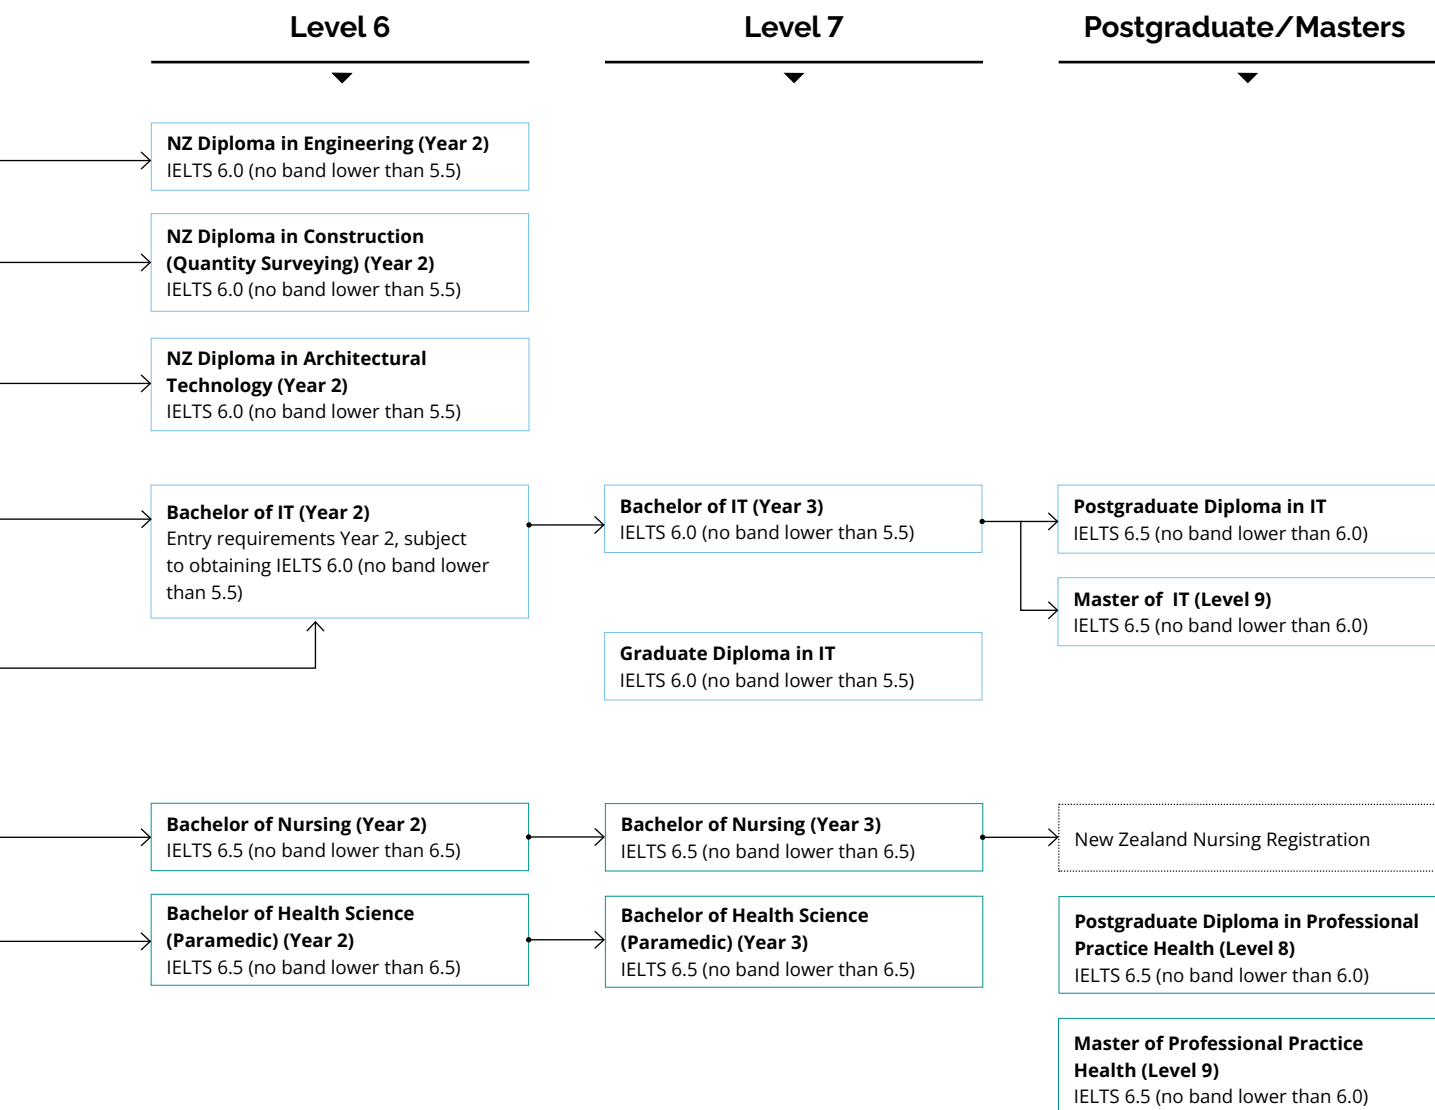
Level 6

Level 7

Postgraduate/Masters

**NZ Diploma in Engineering (Year 2)**
IELTS 6.0 (no band lower than 5.5)

**NZ Diploma in Construction (Quantity Surveying) (Year 2)**
IELTS 6.0 (no band lower than 5.5)

**NZ Diploma in Architectural Technology (Year 2)**
IELTS 6.0 (no band lower than 5.5)

**Bachelor of IT (Year 2)**
Entry requirements Year 2, subject to obtaining IELTS 6.0 (no band lower than 5.5)

**Bachelor of IT (Year 3)**
IELTS 6.0 (no band lower than 5.5)

**Postgraduate Diploma in IT**
IELTS 6.5 (no band lower than 6.0)

**Master of IT (Level 9)**
IELTS 6.5 (no band lower than 6.0)

**Graduate Diploma in IT**
IELTS 6.0 (no band lower than 5.5)

**Bachelor of Nursing (Year 2)**
IELTS 6.5 (no band lower than 6.5)

**Bachelor of Nursing (Year 3)**
IELTS 6.5 (no band lower than 6.5)

New Zealand Nursing Registration

**Bachelor of Health Science (Paramedic) (Year 2)**
IELTS 6.5 (no band lower than 6.5)

**Bachelor of Health Science (Paramedic) (Year 3)**
IELTS 6.5 (no band lower than 6.5)

**Postgraduate Diploma in Professional Practice Health (Level 8)**
IELTS 6.5 (no band lower than 6.0)

**Master of Professional Practice Health (Level 9)**
IELTS 6.5 (no band lower than 6.0)